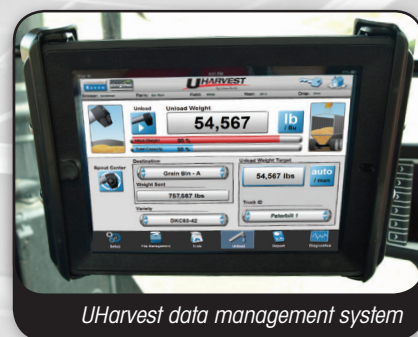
UHARVEST

Unload

Unload Weight

54,567

lb / Bu

Spout Control

Destination

Grain Bin - A

Weight Sent

757,687 lbs

Variety

DKC65-42

Unload Weight Target

54,567 lbs

auto

Truck ID

Peterbilt 1

Unload

UHarvest data management system